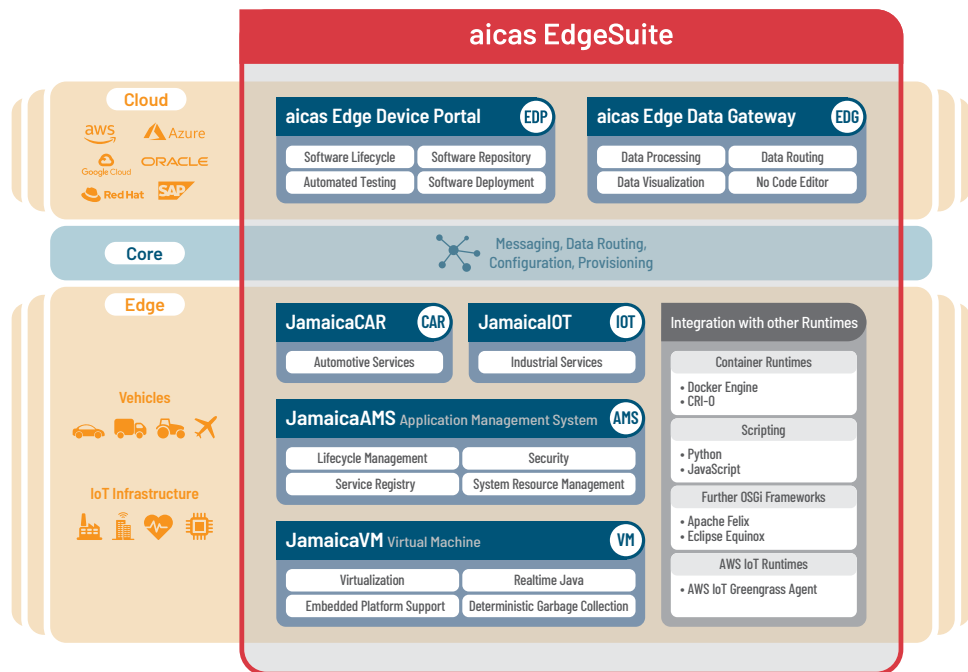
aicas EdgeSuite

Cloud

aws

Azure

Google Cloud

ORACLE

Red Hat

SAP

aicas Edge Device Portal EDP

Software Lifecycle

Software Repository

Automated Testing

Software Deployment

aicas Edge Data Gateway EDG

Data Processing

Data Routing

Data Visualization

No Code Editor

Core

Messaging, Data Routing, Configuration, Provisioning

Edge

Vehicles

IoT Infrastructure

JamaicaCAR CAR

Automotive Services

JamaicaIOT IOT

Industrial Services

Integration with other Runtimes

Container Runtimes

• Docker Engine
• CRI-O

Scripting

• Python
• JavaScript

Further OSGi Frameworks

• Apache Felix
• Eclipse Equinox

AWS IoT Runtimes

• AWS IoT Greengrass Agent

JamaicaAMS Application Management System AMS

Lifecycle Management

Security

Service Registry

System Resource Management

JamaicaVM Virtual Machine VM

Virtualization

Realtime Java

Embedded Platform Support

Deterministic Garbage Collection